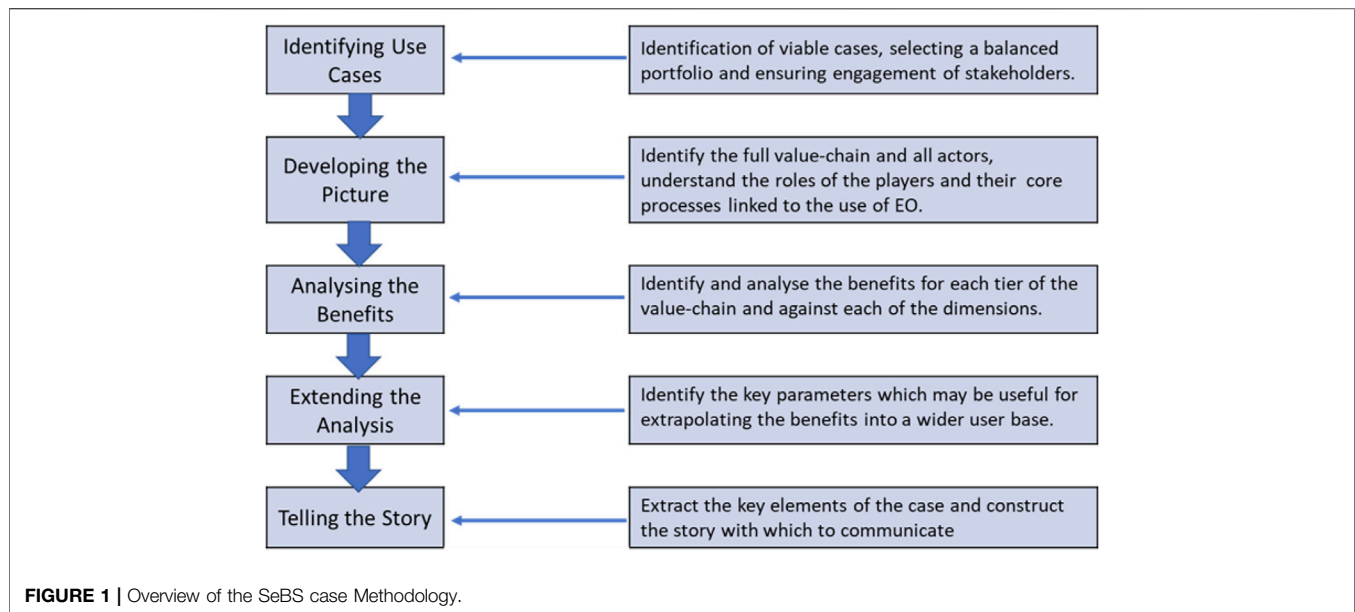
Identifying Use Cases

Identification of viable cases, selecting a balanced portfolio and ensuring engagement of stakeholders.

Developing the Picture

Identify the full value-chain and all actors, understand the roles of the players and their core processes linked to the use of EO.

Analysing the Benefits

Identify and analyse the benefits for each tier of the value-chain and against each of the dimensions.

Extending the Analysis

Identify the key parameters which may be useful for extrapolating the benefits into a wider user base.

Telling the Story

Extract the key elements of the case and construct the story with which to communicate

FIGURE 1 | Overview of the SeBS case Methodology.